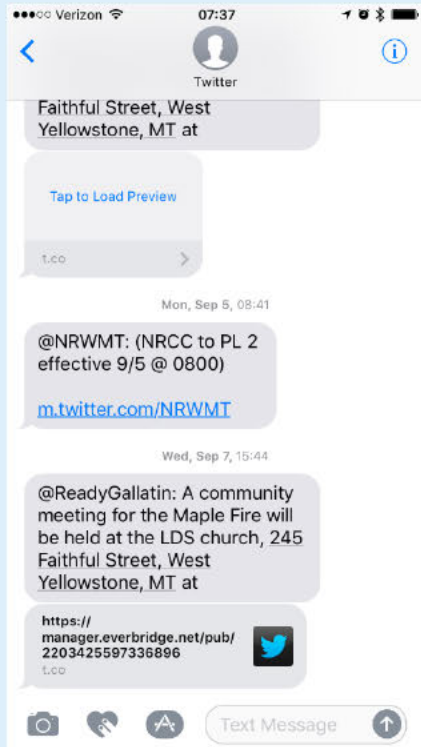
●●●○○ Verizon 07:37

Twitter

Faithful Street, West Yellowstone, MT at

Tap to Load Preview

t.co

Mon, Sep 5, 08:41

@NRWMT: (NRCC to PL 2 effective 9/5 @ 0800)

m.twitter.com/NRWMT

Wed, Sep 7, 15:44

@ReadyGallatin: A community meeting for the Maple Fire will be held at the LDS church, 245 Faithful Street, West Yellowstone, MT at

https://manager.everbridge.net/pub/2203425597336896

t.co

Text Message